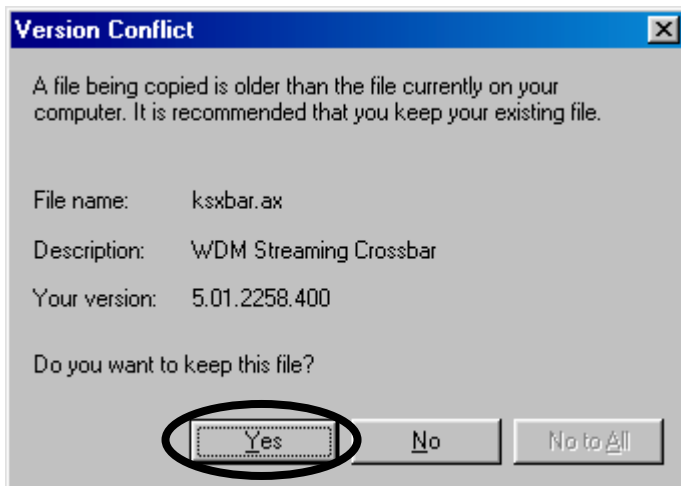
Version Conflict

A file being copied is older than the file currently on your computer. It is recommended that you keep your existing file.

File name: ksxbar.ax

Description: WDM Streaming Crossbar

Your version: 5.01.2258.400

Do you want to keep this file?

Yes

No

No to All